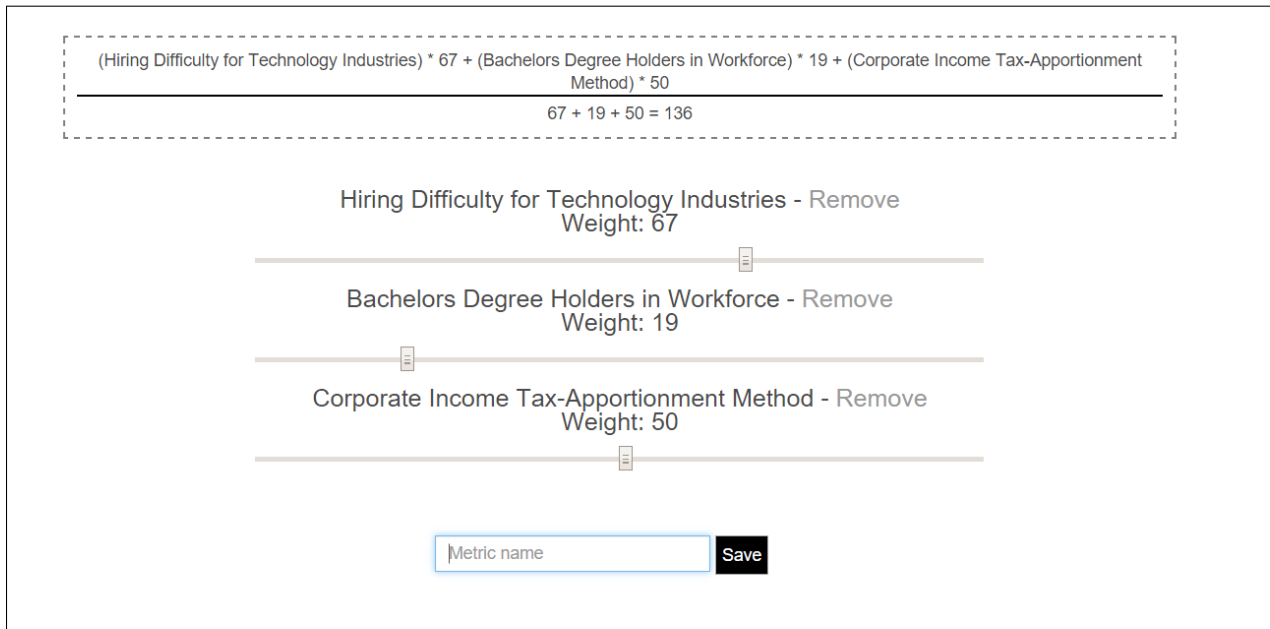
(Hiring Difficulty for Technology Industries) * 67 + (Bachelors Degree Holders in Workforce) * 19 + (Corporate Income Tax-Apportionment Method) * 50

67 + 19 + 50 = 136

Hiring Difficulty for Technology Industries - Remove
Weight: 67

Bachelors Degree Holders in Workforce - Remove
Weight: 19

Corporate Income Tax-Apportionment Method - Remove
Weight: 50

Metric name

Save